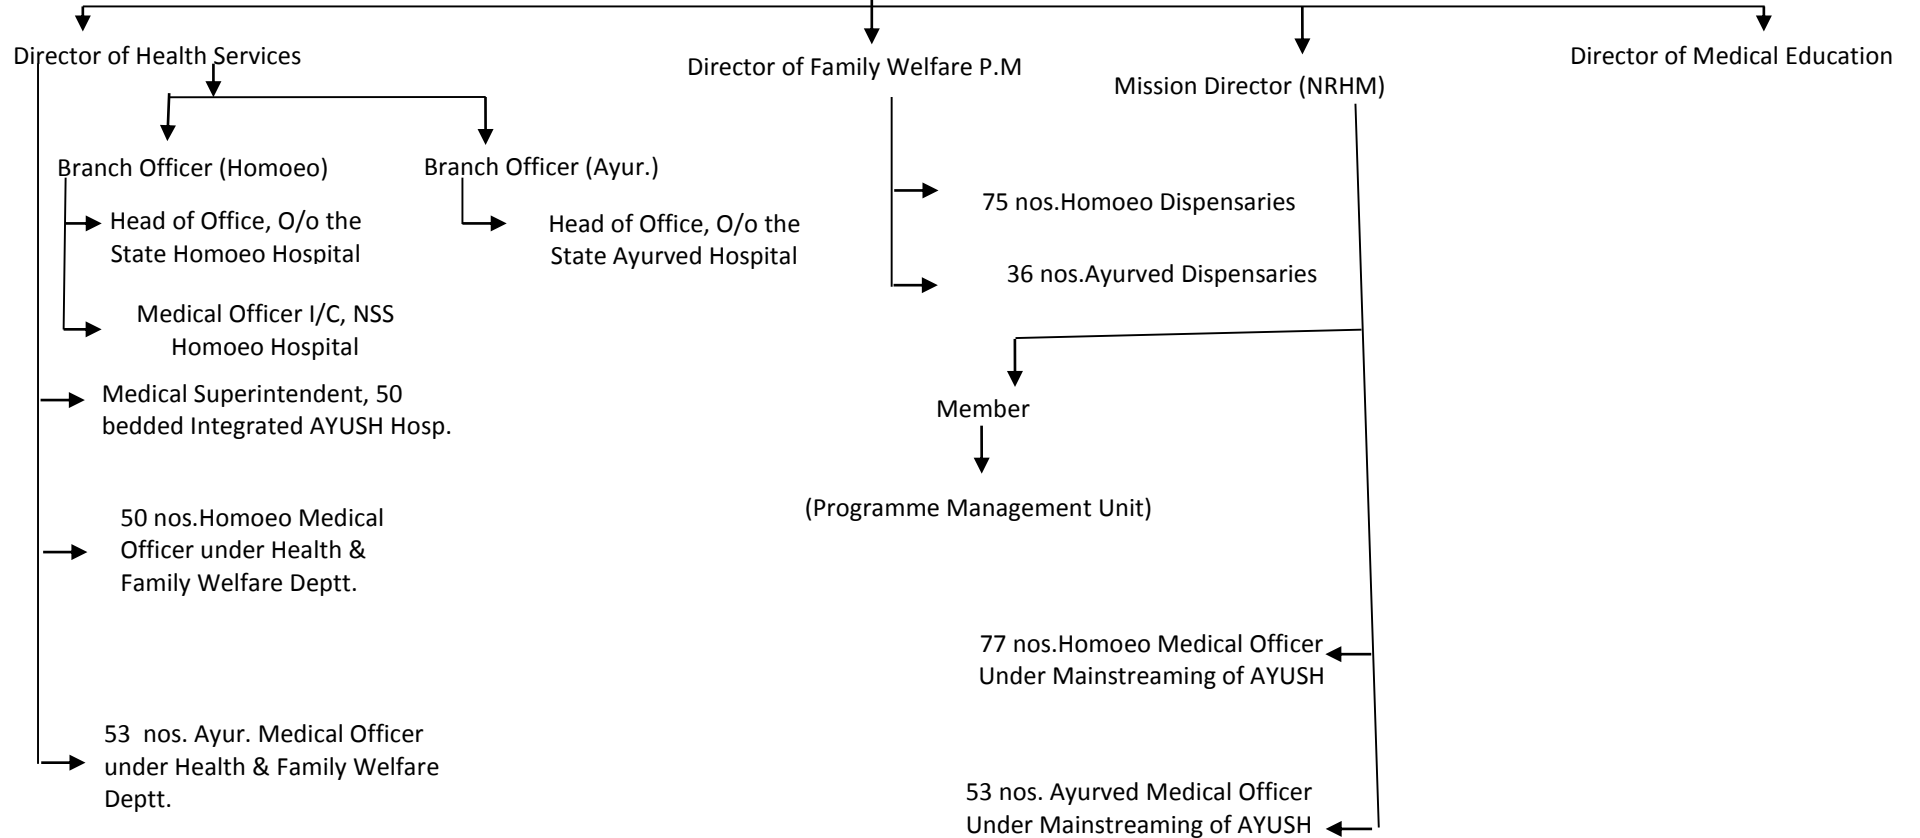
Director of Health Services

Director of Family Welfare P.M

Mission Director (NRHM)

Director of Medical Education

Branch Officer (Homoeo)

Branch Officer (Ayur.)

Head of Office, O/o the State Homoeo Hospital

Head of Office, O/o the State Ayurved Hospital

75 nos.Homoeo Dispensaries

36 nos.Ayurved Dispensaries

Medical Officer I/C, NSS Homoeo Hospital

Medical Superintendent, 50 bedded Integrated AYUSH Hosp.

Member

(Programme Management Unit)

50 nos.Homoeo Medical Officer under Health & Family Welfare Deptt.

77 nos.Homoeo Medical Officer Under Mainstreaming of AYUSH

53 nos. Ayur. Medical Officer under Health & Family Welfare Deptt.

53 nos. Ayurved Medical Officer Under Mainstreaming of AYUSH